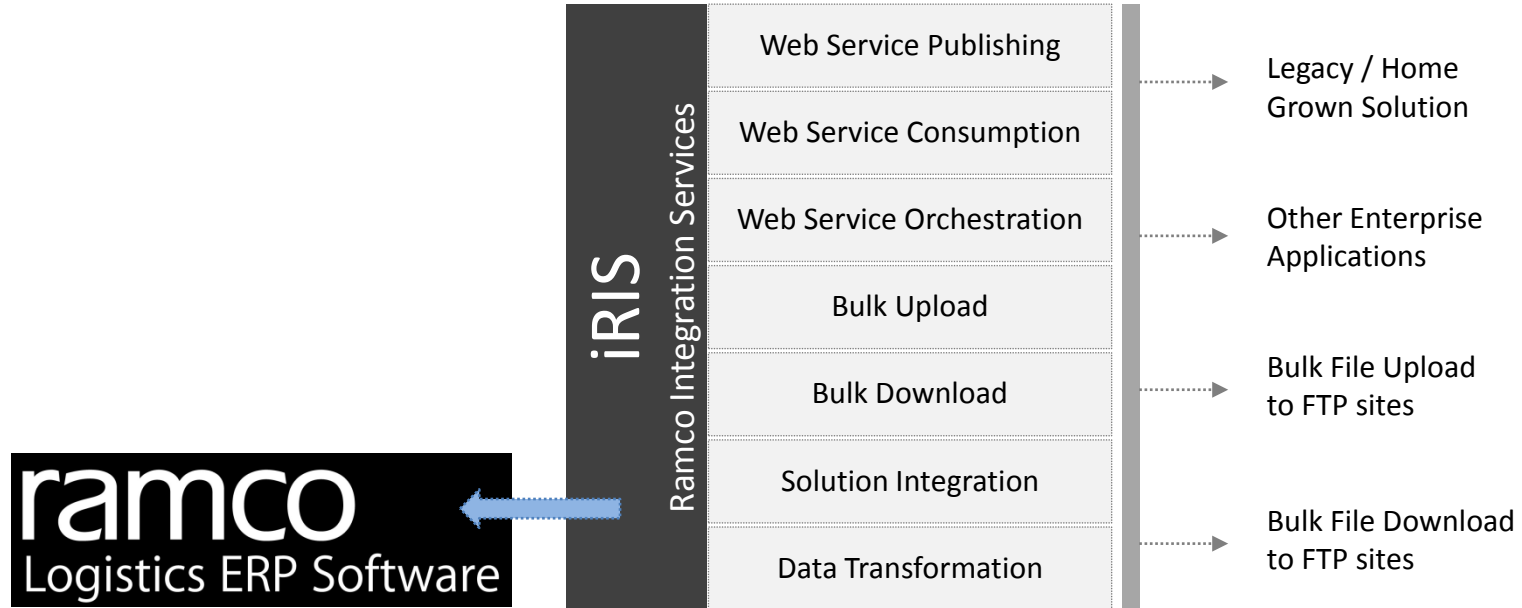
iRIS
Ramco Integration Services

Web Service Publishing

Web Service Consumption

Web Service Orchestration

Bulk Upload

Bulk Download

Solution Integration

Data Transformation

Legacy / Home Grown Solution

Other Enterprise Applications

Bulk File Upload to FTP sites

Bulk File Download to FTP sites

ramco
Logistics ERP Software